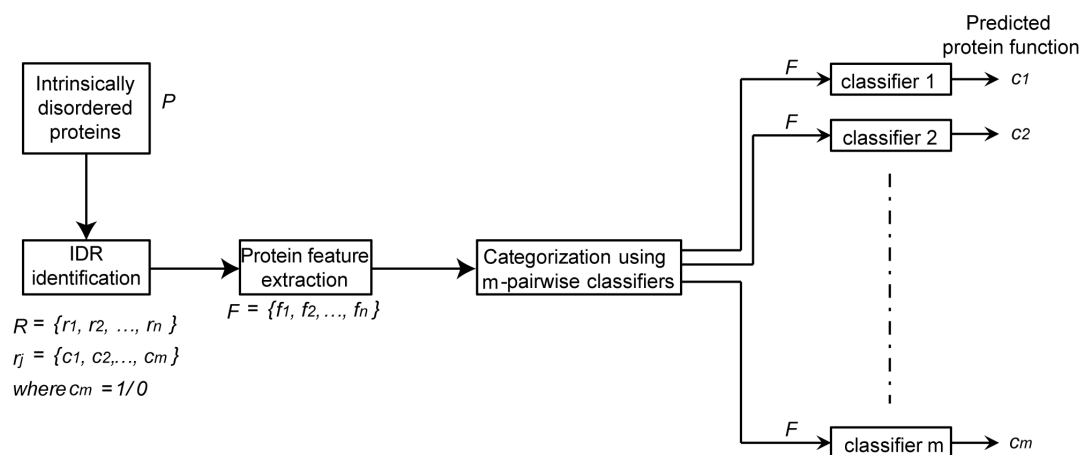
Predicted protein function

Intrinsically disordered proteins

$P$

IDR identification

$R = \{r_1, r_2, \ldots, r_n\}$
$r_j = \{c_1, c_2, \ldots, c_m\}$
where $c_m = 1/0$

Protein feature extraction

$F = \{f_1, f_2, \ldots, f_n\}$

Categorization using m-pairwise classifiers

$F$

classifier 1

$c_1$

$F$

classifier 2

$c_2$

$F$

classifier m

$c_m$